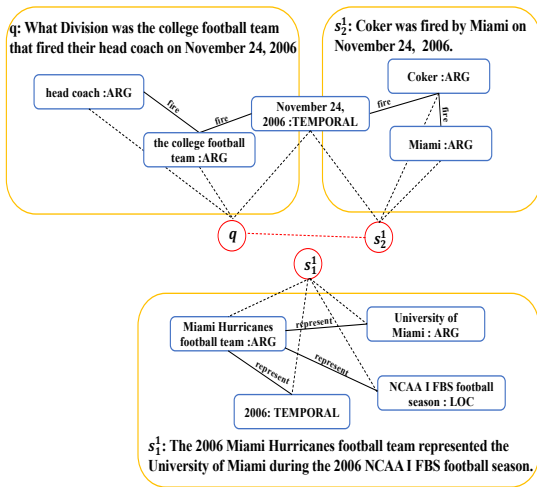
q: What Division was the college football team that fired their head coach on November 24, 2006

head coach :ARG

fire

fire

the college football team :ARG

November 24, 2006 :TEMPORAL

$s_2^1$: Coker was fired by Miami on November 24, 2006.

Coker :ARG

fire

fire

Miami :ARG

$q$

$s_2^1$

$s_1^1$

Miami Hurricanes football team :ARG

represent

University of Miami : ARG

represent

represent

NCAA I FBS football season : LOC

2006: TEMPORAL

$s_1^1$: The 2006 Miami Hurricanes football team represented the University of Miami during the 2006 NCAA I FBS football season.